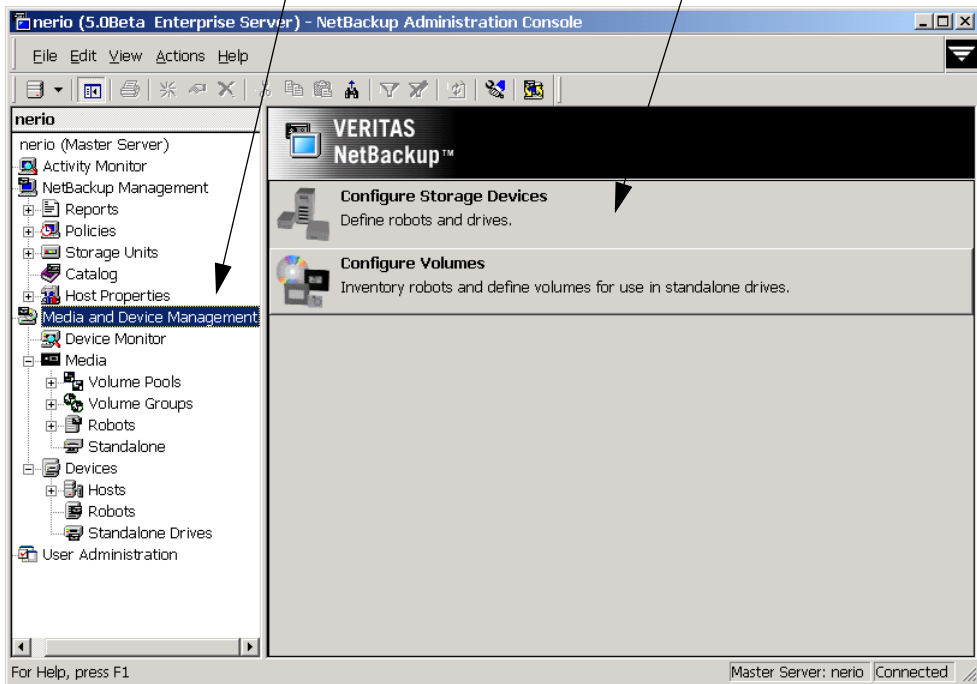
nerio (5.0Beta Enterprise Server) - NetBackup Administration Console

File Edit View Actions Help

nerio

nerio (Master Server)
Activity Monitor
NetBackup Management
Reports
Policies
Storage Units
Catalog
Host Properties
Media and Device Management
Device Monitor
Media
Volume Pools
Volume Groups
Robots
Standalone
Devices
Hosts
Robots
Standalone Drives
User Administration

VERITAS
NetBackup™

Configure Storage Devices
Define robots and drives.

Configure Volumes
Inventory robots and define volumes for use in standalone drives.

For Help, press F1

Master Server: nerio Connected